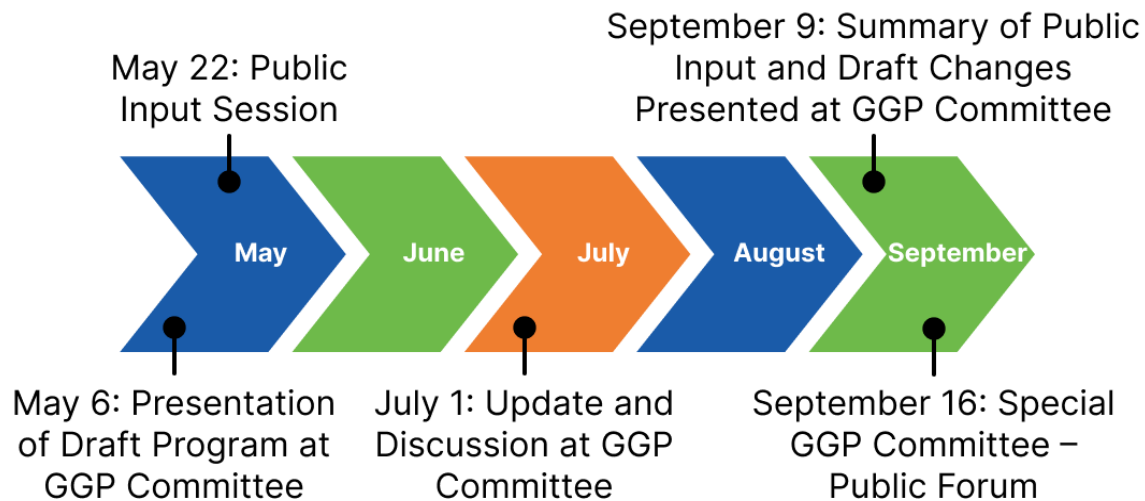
September 9: Summary of Public Input and Draft Changes Presented at GGP Committee

May 22: Public Input Session

May

June

July

August

September

May 6: Presentation of Draft Program at GGP Committee

July 1: Update and Discussion at GGP Committee

September 16: Special GGP Committee – Public Forum